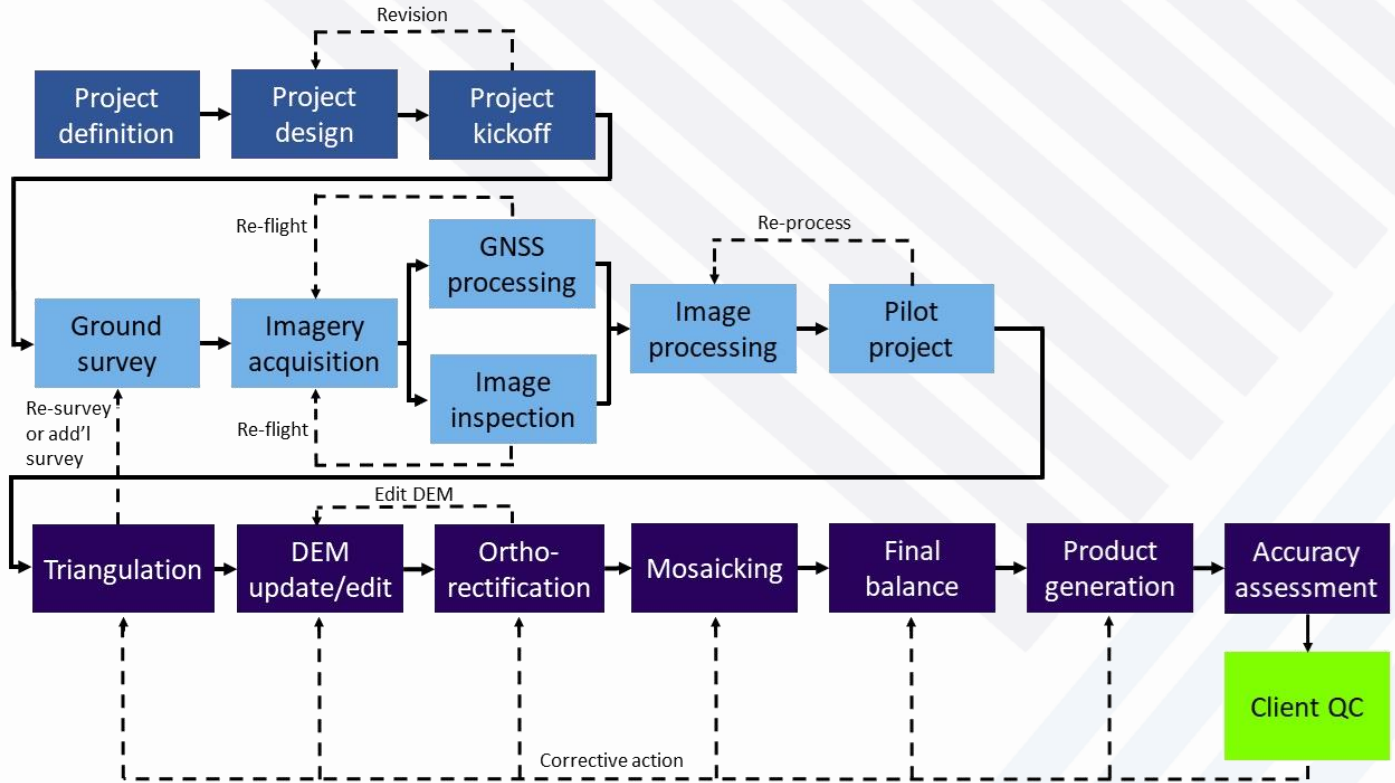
Revision

Project definition

Project design

Project kickoff

Re-flight

GNSS processing

Re-process

Ground survey

Imagery acquisition

Image processing

Pilot project

Image inspection

Re-survey or add'l survey

Re-flight

Edit DEM

Triangulation

DEM update/edit

Ortho-rectification

Mosaicking

Final balance

Product generation

Accuracy assessment

Client QC

Corrective action